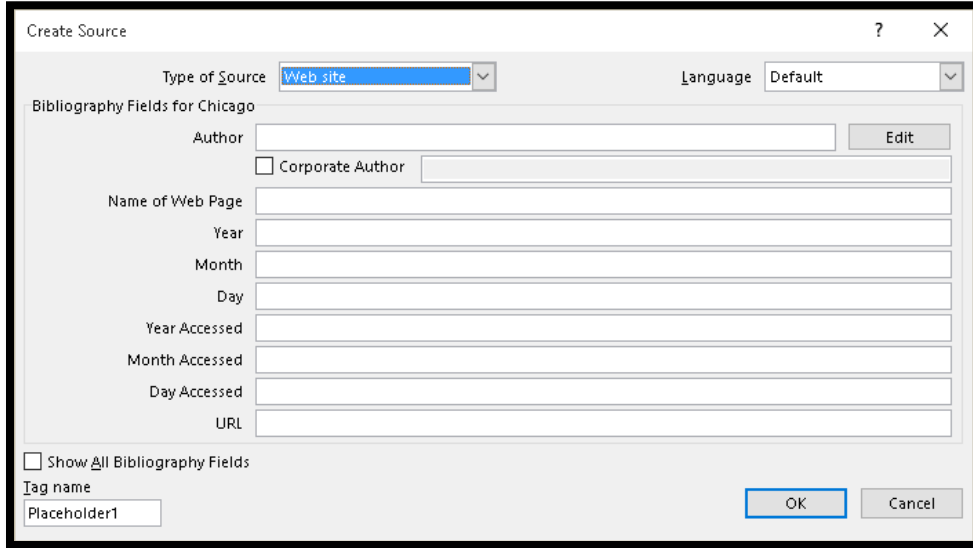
Create Source

? ×

Type of Source Web site

Language Default

Bibliography Fields for Chicago

Author

Edit

Corporate Author

Name of Web Page

Year

Month

Day

Year Accessed

Month Accessed

Day Accessed

URL

Show All Bibliography Fields

Tag name

Placeholder1

OK

Cancel